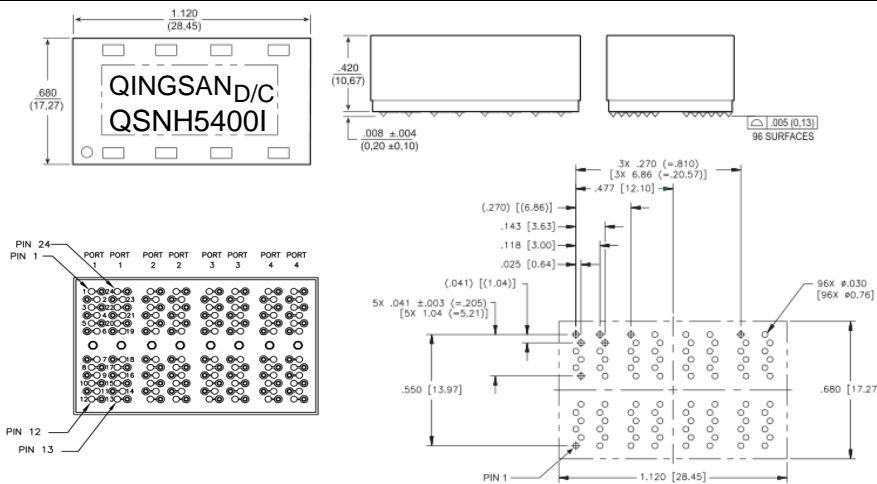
1.120
(28,45)

.680
(17,27)

QINGSAN$_{D/C}$
QSNH5400I

.420
(10,67)

.008 ±.004
(0,20 ±0,10)

.005 (0,13)
96 SURFACES

3X .270 (=.810)
[3X 6.86 (=.20.57)]
.477 [12.10]

(.270) [(6.86)]
.143 [3.63]
.118 [3.00]
.025 [0.64]
(.041) [(1.04)]
5X .041 ±.003 (=.205)
[5X 1.04 (=5.21)]

96X ø.030
[96X ø0.76]

.550 [13.97]
.680 [17.27]
PIN 1
1.120 [28.45]

PIN 24
PIN 1
PORT 1 PORT 1 PORT 2 PORT 2 PORT 3 PORT 3 PORT 4 PORT 4
1 24
2 23
3 22
4 21
5 20
6 19
7 18
8 17
9 16
10 15
11 14
12 13
PIN 12
PIN 13